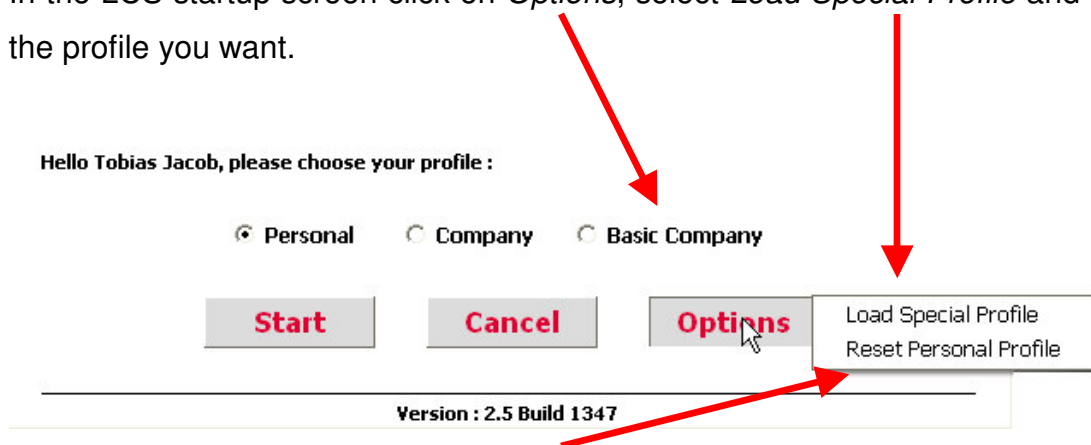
In the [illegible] startup screen click on Options, select Load Special Profile and the profile you want.

Hello Tobias Jacob, please choose your profile :

Personal   Company   Basic Company

Start   Cancel   Options

Load Special Profile
Reset Personal Profile

Version : 2.5 Build 1347